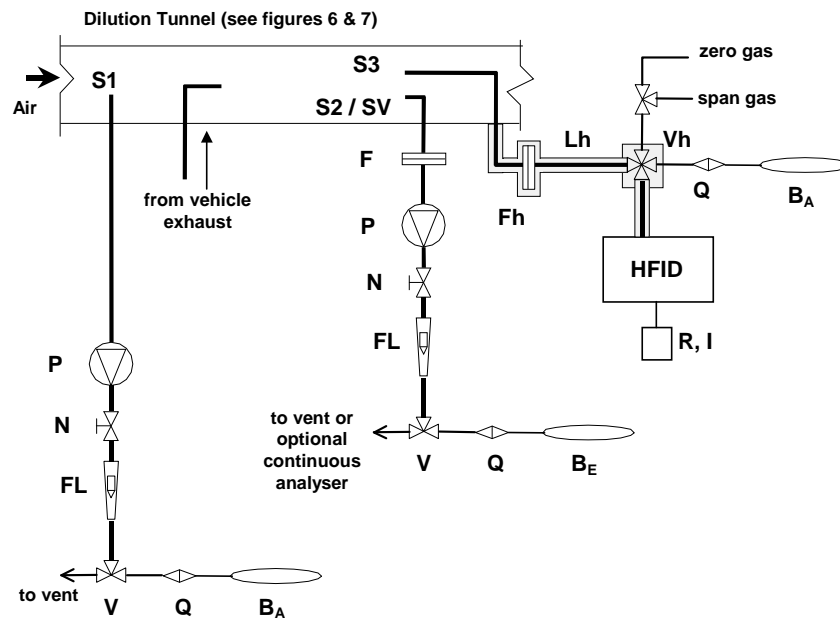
Dilution Tunnel (see figures 6 & 7)

Air

S1

from vehicle exhaust

S3

S2 / SV

zero gas

span gas

F

Lh

Vh

Fh

Q

$B_A$

P

HFID

N

FL

R, I

P

N

to vent or optional continuous analyser

V

Q

$B_E$

FL

to vent

V

Q

$B_A$